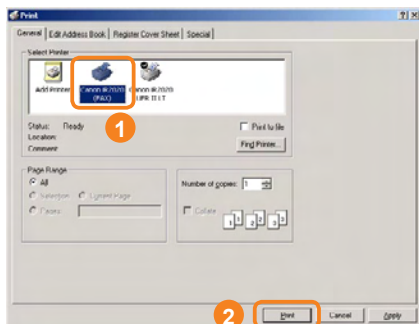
Print

?|X

General | Edit Address Book | Register Cover Sheet | Special

Select Printer

Add Printer

Canon iR2020 (FAX)

Canon iR2020 UFR II LT

1

Status: Ready

Location:

Comment:

Print to file

Find Printer...

Page Range

All

Selection

Current Page

Pages:

Number of copies: 1

Collate

2

Print

Cancel

Apply